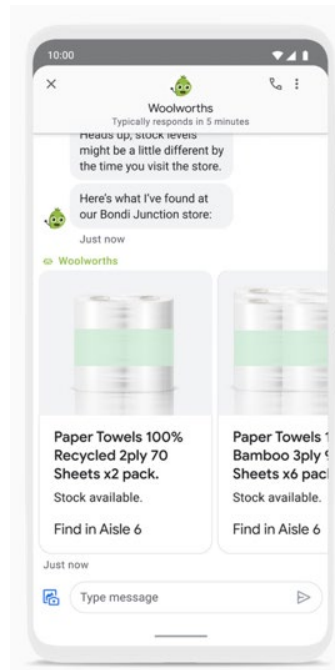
10:00

Woolworths
Typically responds in 5 minutes

Heads up, stock levels might be a little different by the time you visit the store.

Here's what I've found at our Bondi Junction store:

Just now

Woolworths

Paper Towels 100% Recycled 2ply 70 Sheets x2 pack.
Stock available.
Find in Aisle 6

Paper Towels 1
Bamboo 3ply
Sheets x6 pac
Stock available.
Find in Aisle 6

Just now

Type message